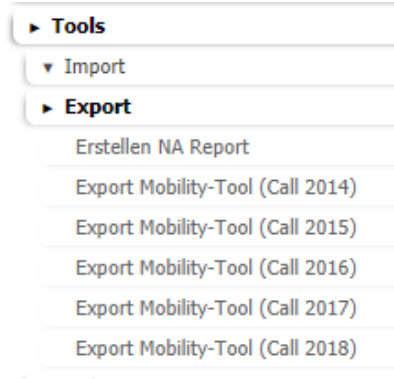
► Tools
▾ Import
► Export
Erstellen NA Report
Export Mobility-Tool (Call 2014)
Export Mobility-Tool (Call 2015)
Export Mobility-Tool (Call 2016)
Export Mobility-Tool (Call 2017)
Export Mobility-Tool (Call 2018)